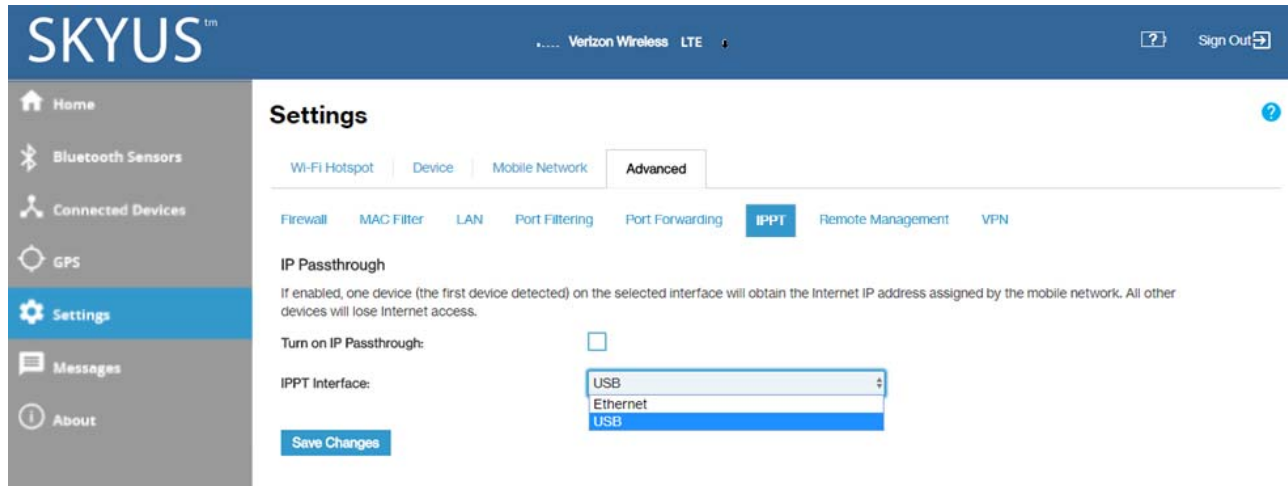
SKYUS™

Verizon Wireless LTE

?

Sign Out

Home

Bluetooth Sensors

Connected Devices

GPS

Settings

Messages

About

Settings

Wi-Fi Hotspot Device Mobile Network Advanced

Firewall MAC Filter LAN Port Filtering Port Forwarding IPPT Remote Management VPN

IP Passthrough

If enabled, one device (the first device detected) on the selected interface will obtain the Internet IP address assigned by the mobile network. All other devices will lose Internet access.

Turn on IP Passthrough:

IPPT Interface: USB

Ethernet

USB

Save Changes